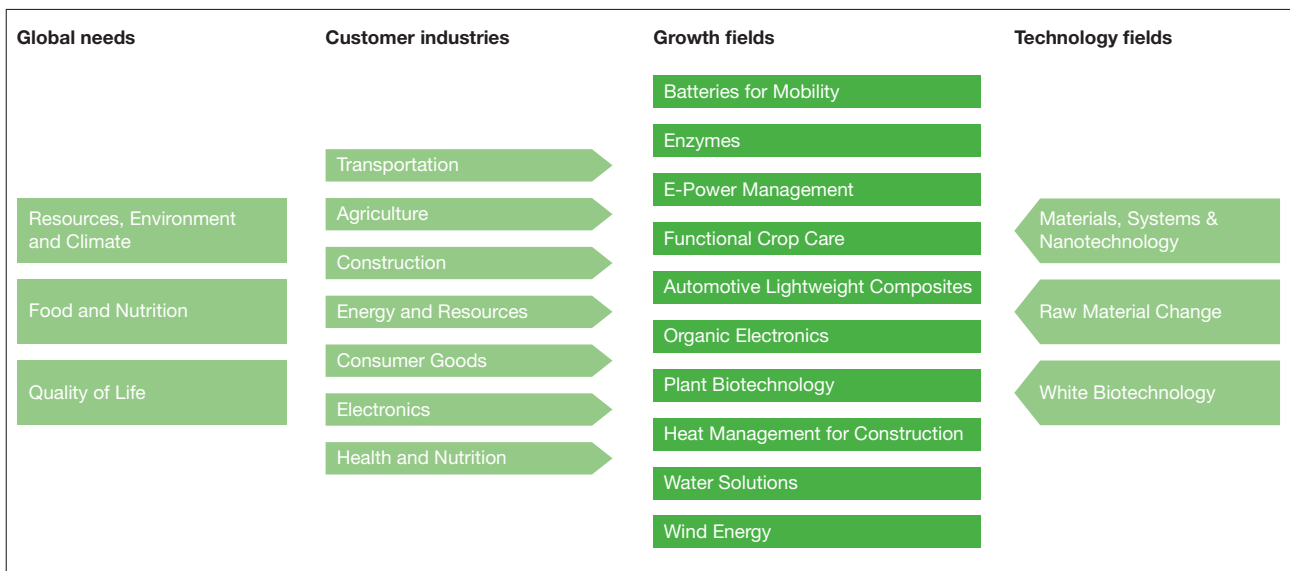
Global needs

Resources, Environment and Climate

Food and Nutrition

Quality of Life

Customer industries

Transportation

Agriculture

Construction

Energy and Resources

Consumer Goods

Electronics

Health and Nutrition

Growth fields

Batteries for Mobility

Enzymes

E-Power Management

Functional Crop Care

Automotive Lightweight Composites

Organic Electronics

Plant Biotechnology

Heat Management for Construction

Water Solutions

Wind Energy

Technology fields

Materials, Systems & Nanotechnology

Raw Material Change

White Biotechnology